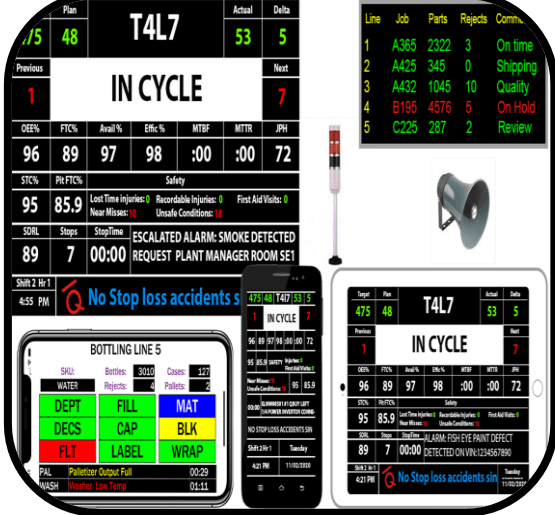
475 Plan 48 T4L7 Actual 53 Delta 5

Previous 1 IN CYCLE Next 7

OEE% 96 FTC% 89 Avail % 97 Effic % 98 MTBF :00 MTTR :00 JPH 72

STC% 95 Plt FTC% 85.9 Safety Lost Time injuries: 0 Recordable Injuries: 0 First Aid Visits: 0 Near Misses: 18 Unsafe Conditions: 18

SDRL 89 Stops 7 StopTime 00:00 ESCALATED ALARM: SMOKE DETECTED REQUEST PLANT MANAGER ROOM SE1

Shift 2 Hr 1 4:55 PM No Stop loss accidents s

| Line | Job | Parts | Rejects | Comme |
|---|---|---|---|---|
| 1 | A365 | 2322 | 3 | On time |
| 2 | A425 | 345 | 0 | Shipping |
| 3 | A432 | 1045 | 10 | Quality |
| 4 | B195 | 4576 | 5 | On Hold |
| 5 | C225 | 287 | 2 | Review |

BOTTLING LINE 5
SKU: WATER Bottles: 3010 Cases: 127
Rejects: 4 Pallets: 2

| DEPT | FILL | MAT |
|---|---|---|
| DECS | CAP | BLK |
| FLT | LABEL | WRAP |

PAL Palletizer Output Full 00:29
WASH Washer Low Temp 01:11

475 48 T4L7 53 5
IN CYCLE
96 89 97 98 :00 :00 72
95 85.9 SAFETY Injuries: 0 First Aid Visits: 0 Near Misses: 18 Unsafe Conditions: 18 95 85.9
89 7 00:00 ELIMINATE #1 QUALITY LEFT ON POWER INVERTOR COMING
NO STOP LOSS ACCIDENTS SIN
Shift 2 Hr 1 Tuesday 4:21 PM 11/02/2020

Target 475 Plan 48 T4L7 Actual 53 Delta 5
Previous 1 IN CYCLE Next 7
OEE% 96 FTC% 89 Avail % 97 Effic % 98 MTBF :00 MTTR :00 JPH 72
STC% 95 Plt FTC% 85.9 Safety Lost Time Injuries: 0 Recordable Injuries: 0 First Aid Visits: 0 Near Misses: 18 Unsafe Conditions: 18
SDRL 89 Stops 7 StopTime 00:00 ALARM: FISH EYE PAINT DEFECT DETECTED ON VIN:1234567890
Shift 2 Hr 1 4:21 PM Tuesday 11/02/2020 No Stop loss accidents sin